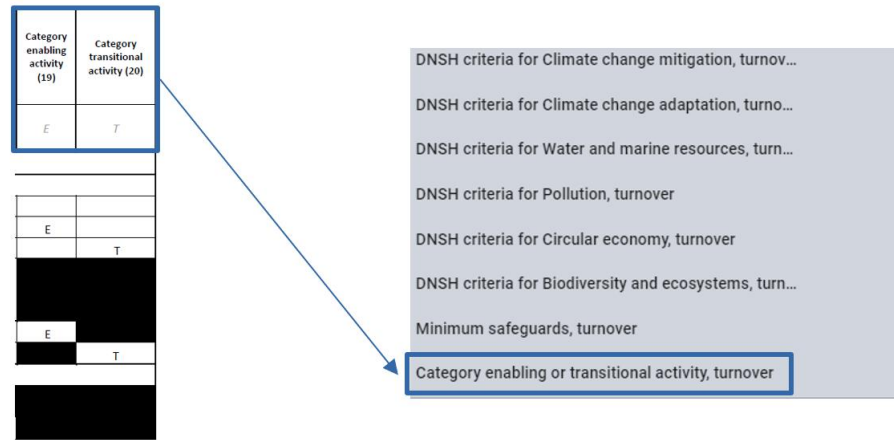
| Category enabling activity (19) | Category transitional activity (20) |
|---|---|
| E | T |
| | |
| | |
| E | |
| | T |
| E | |
| | T |

DNSH criteria for Climate change mitigation, turnov…

DNSH criteria for Climate change adaptation, turno…

DNSH criteria for Water and marine resources, turn…

DNSH criteria for Pollution, turnover

DNSH criteria for Circular economy, turnover

DNSH criteria for Biodiversity and ecosystems, turn…

Minimum safeguards, turnover

Category enabling or transitional activity, turnover